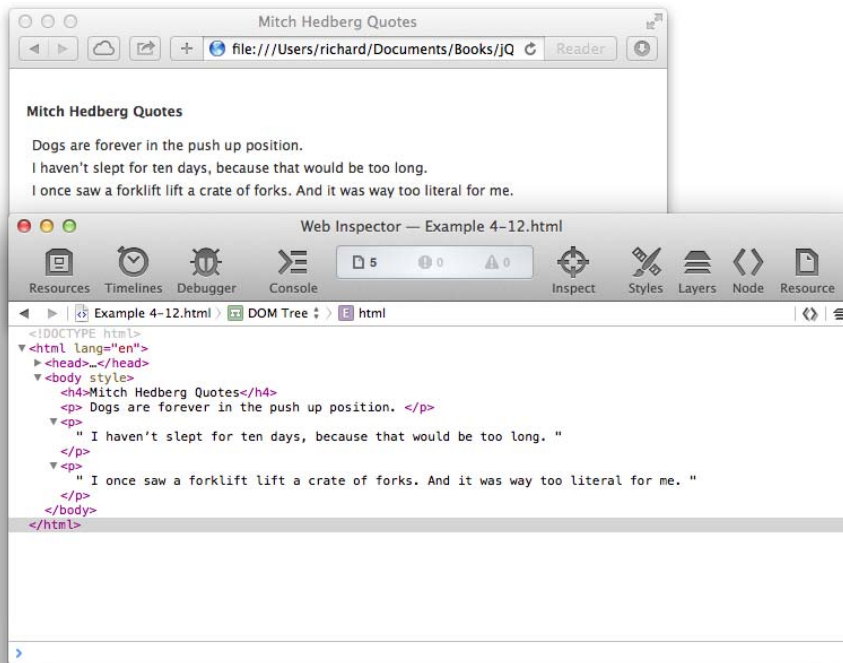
Mitch Hedberg Quotes

file:///Users/richard/Documents/Books/jQ

Reader

Mitch Hedberg Quotes

Dogs are forever in the push up position.
I haven't slept for ten days, because that would be too long.
I once saw a forklift lift a crate of forks. And it was way too literal for me.

Web Inspector — Example 4-12.html

Resources Timelines Debugger Console 5 0 0 Inspect Styles Layers Node Resource

Example 4-12.html DOM Tree html

<!DOCTYPE html>
<html lang="en">
<head>…</head>
<body style>
<h4>Mitch Hedberg Quotes</h4>
<p> Dogs are forever in the push up position. </p>
<p>
" I haven't slept for ten days, because that would be too long. "
</p>
<p>
" I once saw a forklift lift a crate of forks. And it was way too literal for me. "
</p>
</body>
</html>